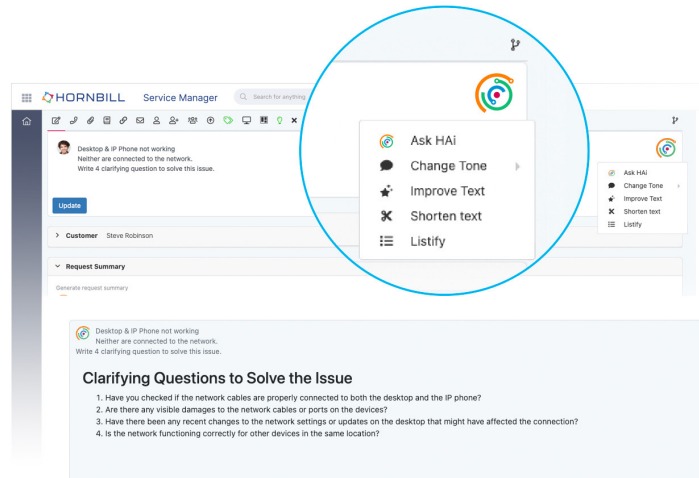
HORNBILL Service Manager

Search for anything

Desktop & IP Phone not working
Neither are connected to the network.
Write 4 clarifying question to solve this issue.

Update

Ask HAi
Change Tone
Improve Text
Shorten text
Listify

Ask HAi
Change Tone
Improve Text
Shorten text
Listify

Customer Steve Robinson

Request Summary

Generate request summary

Desktop & IP Phone not working
Neither are connected to the network.
Write 4 clarifying question to solve this issue.

Clarifying Questions to Solve the Issue

1. Have you checked if the network cables are properly connected to both the desktop and the IP phone?
2. Are there any visible damages to the network cables or ports on the devices?
3. Have there been any recent changes to the network settings or updates on the desktop that might have affected the connection?
4. Is the network functioning correctly for other devices in the same location?